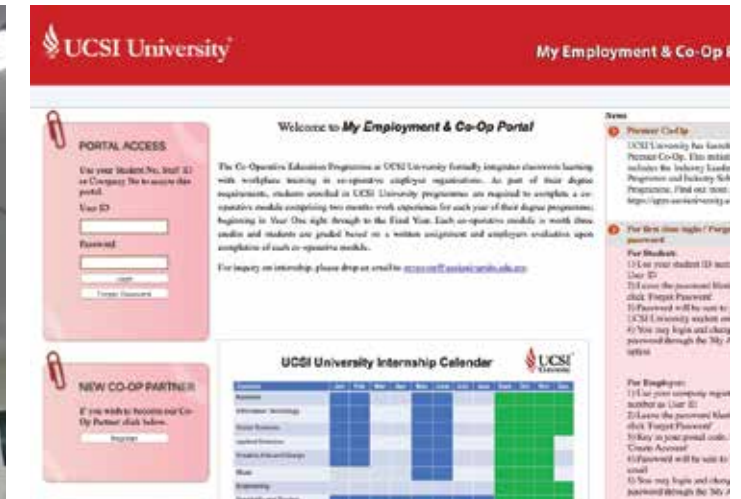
UCSI University

My Employment & Co-Op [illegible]

PORTAL ACCESS

Use your Student No, Staff ID or Company No to access this portal.

User ID

Password

Login

Forgot Password

Welcome to My Employment & Co-Op Portal

The Co-Operative Education Programme at UCSI University formally integrates classroom learning with workplace training in co-operative employer organisations. As part of their degree requirements, students enrolled in UCSI University programmes are required to complete a co-operative module comprising two months work experience for each year of their degree programme; beginning in Year One right through to the Final Year. Each co-operative module is worth three credits and students are graded based on a written assignment and employers evaluation upon completion of each co-operative module.

For inquiry on internship, please drop an email to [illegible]

NEW CO-OP PARTNER

If you wish to become our Co-Op Partner click below.

Register

UCSI University Internship Calendar

UCSI

News

Premier Co-Op

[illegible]

For first time login / Forgot password

For Students:
1) Use your student ID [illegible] User ID
2) Leave the password blank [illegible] click 'Forgot Password'
3) Password will be sent to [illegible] UCSI University student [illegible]
4) You may login and change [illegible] password through the 'My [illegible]' option

For Employer:
1) Use your company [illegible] number as User ID
2) Leave the password blank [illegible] click 'Forgot Password'
3) Key in your email code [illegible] 'Create Account'
4) Password will be sent to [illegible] email
5) You may login and change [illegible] password through the 'My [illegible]'